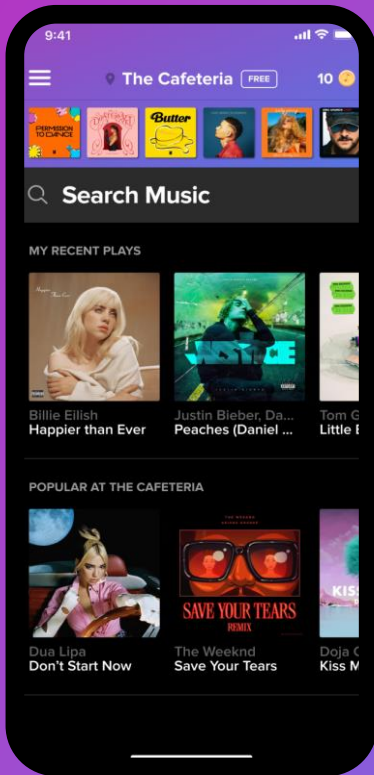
9:41

The Cafeteria FREE

10

PERMISSION TO DANCE

Butter

Search Music

MY RECENT PLAYS

Happier Than Ever

JUSTICE

Billie Eilish
Happier than Ever

Justin Bieber, Da...
Peaches (Daniel ...

Tom G
Little E

POPULAR AT THE CAFETERIA

THE WEEKND

SAVE YOUR TEARS
REMIX

KISS

Dua Lipa
Don't Start Now

The Weeknd
Save Your Tears

Doja C
Kiss M